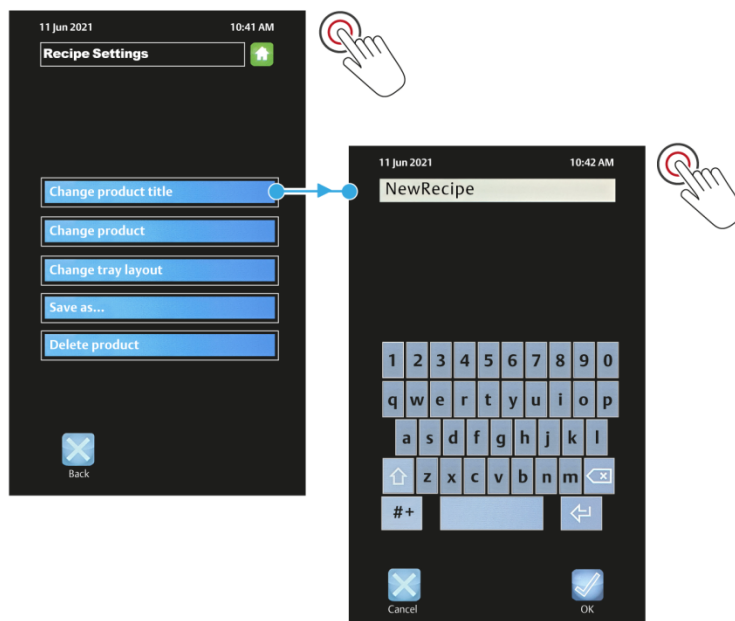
11 Jun 2021 10:41 AM

Recipe Settings

Change product title

Change product

Change tray layout

Save as...

Delete product

Back

11 Jun 2021 10:42 AM

NewRecipe

1 2 3 4 5 6 7 8 9 0

q w e r t y u i o p

a s d f g h j k l

z x c v b n m

#+

Cancel

OK